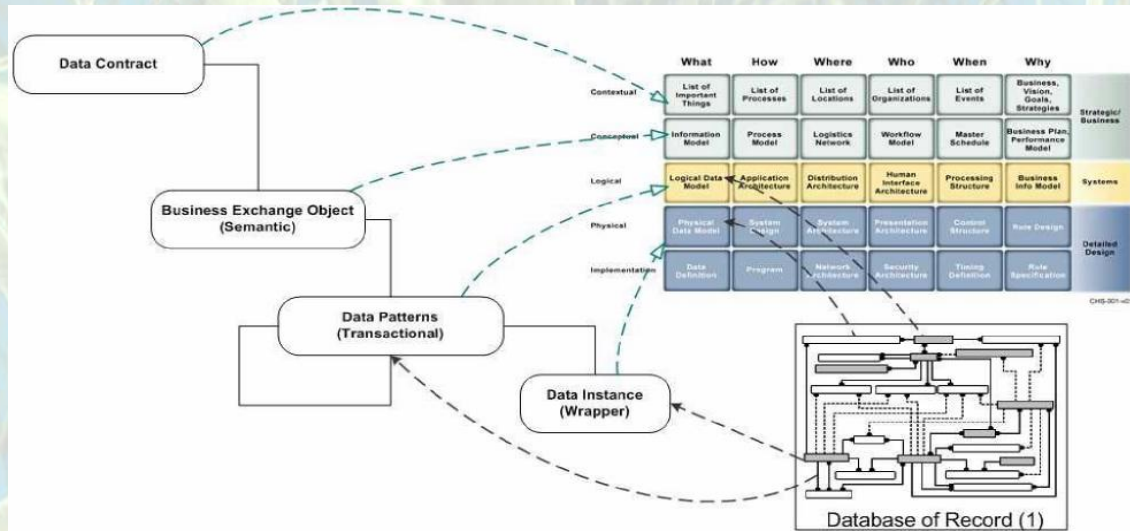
Data Contract

Business Exchange Object
(Semantic)

Data Patterns
(Transactional)

Data Instance
(Wrapper)

| | What | How | Where | Who | When | Why | |
|---|---|---|---|---|---|---|---|
| Contextual | List of Important Things | List of Processes | List of Locations | List of Organizations | List of Events | Business, Vision, Goals, Strategies | Strategic/ Business |
| Conceptual | Information Model | Process Model | Logistics Network | Workflow Model | Master Schedule | Business Plan, Performance Model | |
| Logical | Logical Data Model | Application Architecture | Distribution Architecture | Human Interface Architecture | Processing Structure | Business Info Model | Systems |
| Physical | Physical Data Model | System Design | System Architecture | Presentation Architecture | Control Structure | Rule Design | Detailed Design |
| Implementation | Data Definition | Program | Network Architecture | Security Architecture | Timing Definition | Rule Specification | |

CHS-001-v0

Database of Record (1)